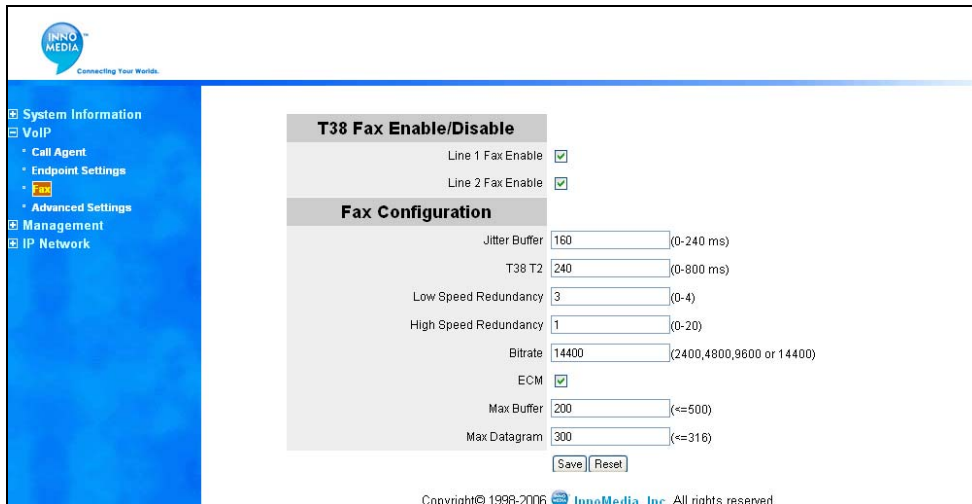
INNO MEDIA
Connecting Your Worlds.

⊞ System Information
⊟ VoIP
• Call Agent
• Endpoint Settings
• Fax
• Advanced Settings
⊞ Management
⊞ IP Network

T38 Fax Enable/Disable

Line 1 Fax Enable

Line 2 Fax Enable

Fax Configuration

| | | |
|---|---|---|
| Jitter Buffer | 160 | (0-240 ms) |
| T38 T2 | 240 | (0-800 ms) |
| Low Speed Redundancy | 3 | (0-4) |
| High Speed Redundancy | 1 | (0-20) |
| Bitrate | 14400 | (2400,4800,9600 or 14400) |
| ECM | | |
| Max Buffer | 200 | (<=500) |
| Max Datagram | 300 | (<=316) |

Save Reset

Copyright© 1998-2006 InnoMedia, Inc. All rights reserved.